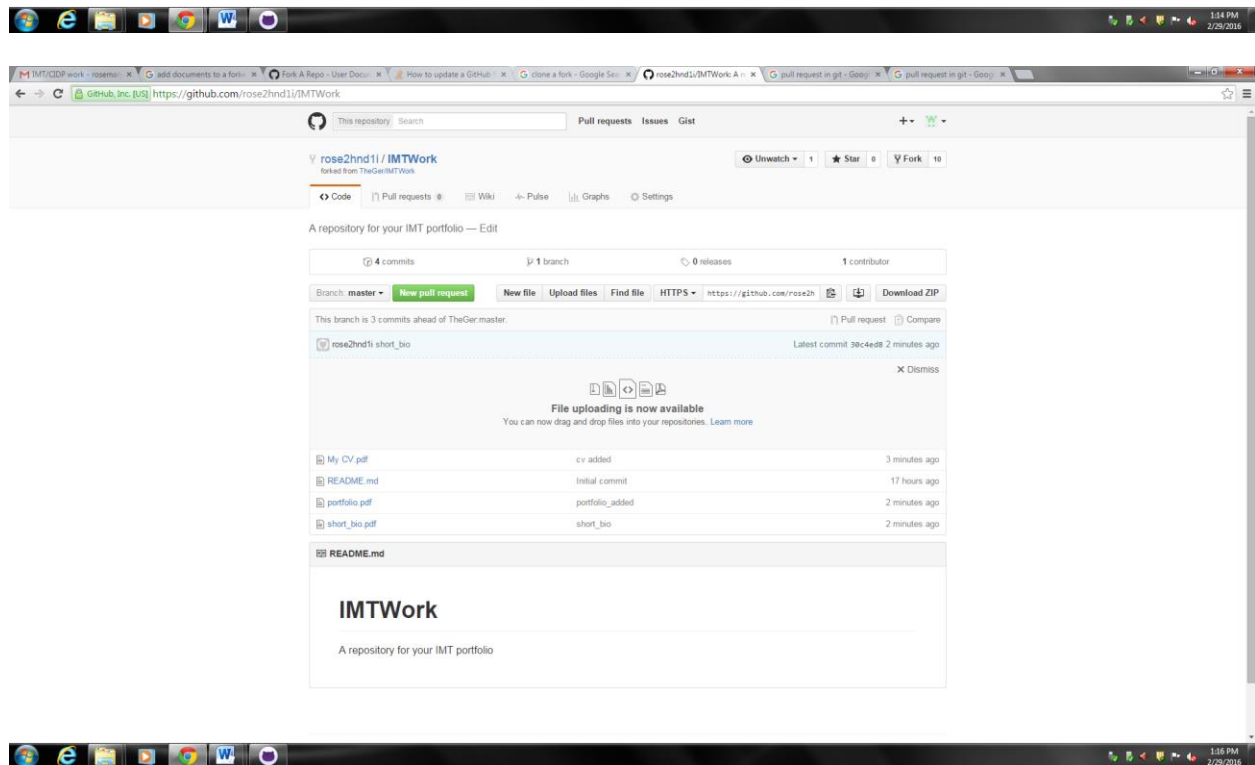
1:14 PM
2/29/2016

IMT/CIDP work - rosema × | add documents to a fork × | Fork A Repo - User Docu × | How to update a GitHub × | clone a fork - Google Sea × | rose2hnd1i/IMTWork: A × | pull request in git - Goog × | pull request in git - Goog ×

GitHub, Inc. [US] https://github.com/rose2hnd1i/IMTWork

This repository Search
Pull requests Issues Gist

rose2hnd1i / IMTWork
forked from TheGer/IMTWork

Unwatch 1 | Star 0 | Fork 10

Code | Pull requests 0 | Wiki | Pulse | Graphs | Settings

A repository for your IMT portfolio — Edit

4 commits | 1 branch | 0 releases | 1 contributor

Branch: master | New pull request | New file | Upload files | Find file | HTTPS | https://github.com/rose2h | Download ZIP

This branch is 3 commits ahead of TheGer:master.
Pull request | Compare

rose2hnd1i short_bio
Latest commit 30c4ed8 2 minutes ago

× Dismiss

File uploading is now available
You can now drag and drop files into your repositories. Learn more

| | | |
|---|---|---|
| My CV.pdf | cv added | 3 minutes ago |
| README.md | Initial commit | 17 hours ago |
| portfolio.pdf | portfolio_added | 2 minutes ago |
| short_bio.pdf | short_bio | 2 minutes ago |

README.md

IMTWork

A repository for your IMT portfolio

1:16 PM
2/29/2016